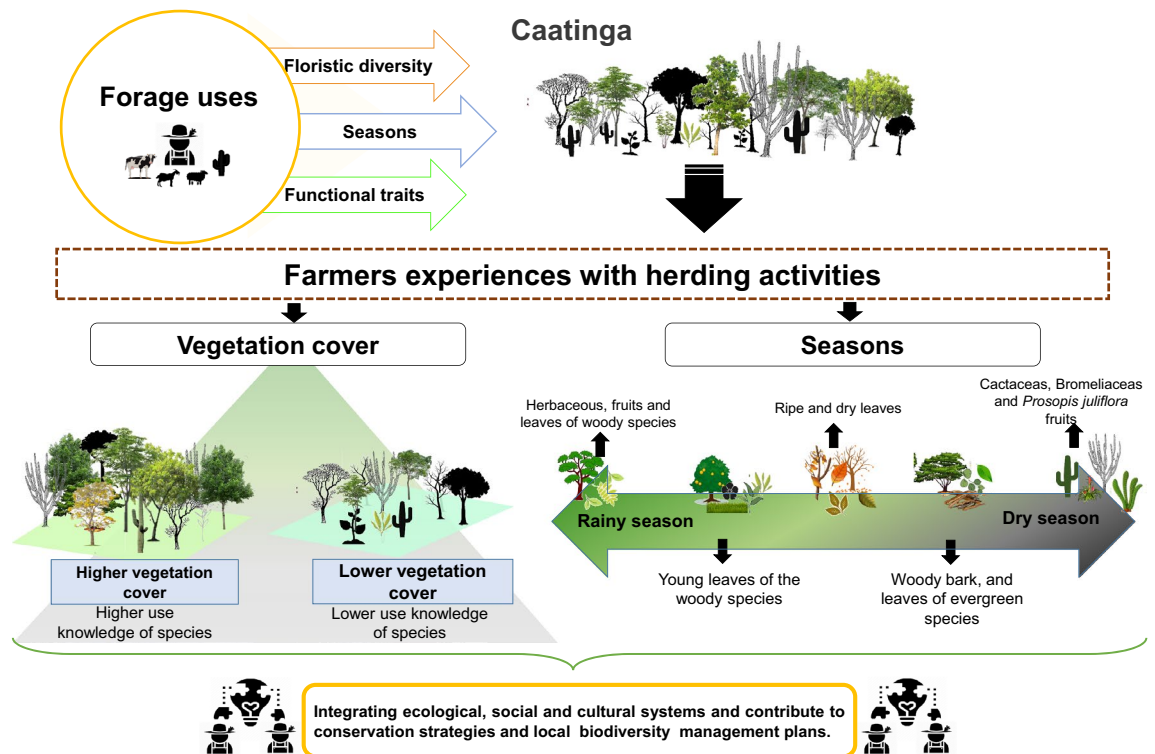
Forage uses

Floristic diversity

Seasons

Functional traits

Caatinga

Farmers experiences with herding activities

Vegetation cover

Seasons

Higher vegetation cover

Higher use knowledge of species

Lower vegetation cover

Lower use knowledge of species

Herbaceous, fruits and leaves of woody species

Ripe and dry leaves

Cactaceas, Bromeliaceas and *Prosopis juliflora* fruits

Rainy season

Dry season

Young leaves of the woody species

Woody bark, and leaves of evergreen species

Integrating ecological, social and cultural systems and contribute to conservation strategies and local biodiversity management plans.